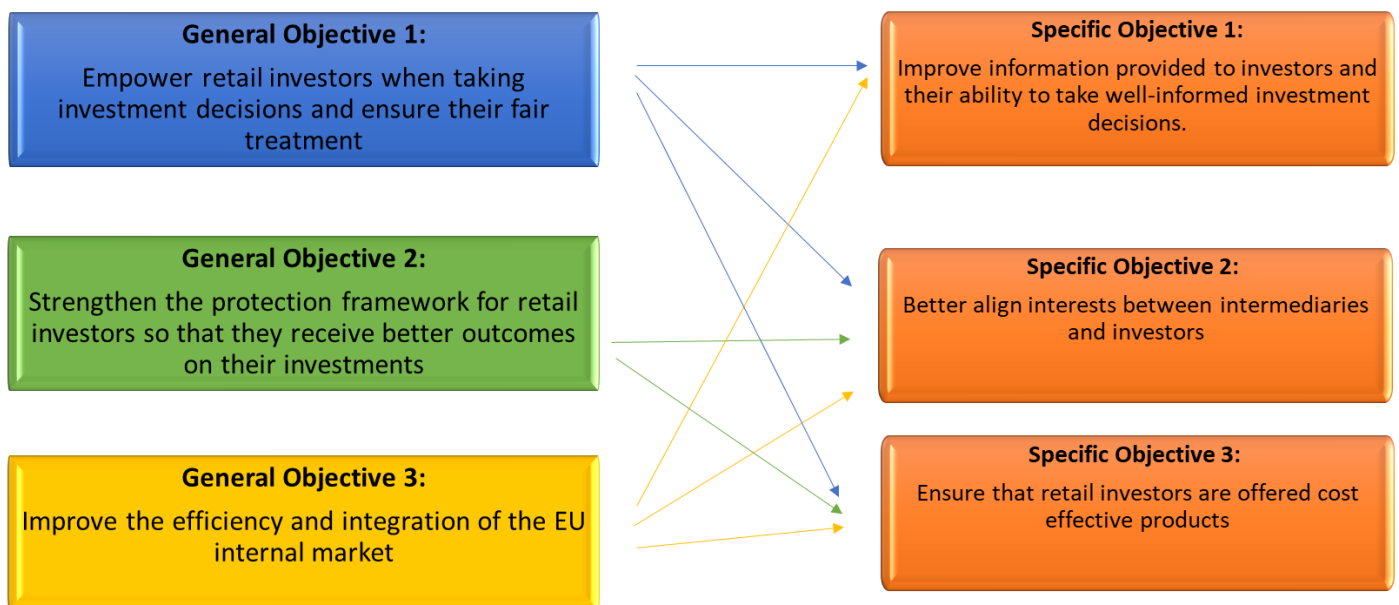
General Objective 1:
Empower retail investors when taking investment decisions and ensure their fair treatment

General Objective 2:
Strengthen the protection framework for retail investors so that they receive better outcomes on their investments

General Objective 3:
Improve the efficiency and integration of the EU internal market

Specific Objective 1:
Improve information provided to investors and their ability to take well-informed investment decisions.

Specific Objective 2:
Better align interests between intermediaries and investors

Specific Objective 3:
Ensure that retail investors are offered cost effective products